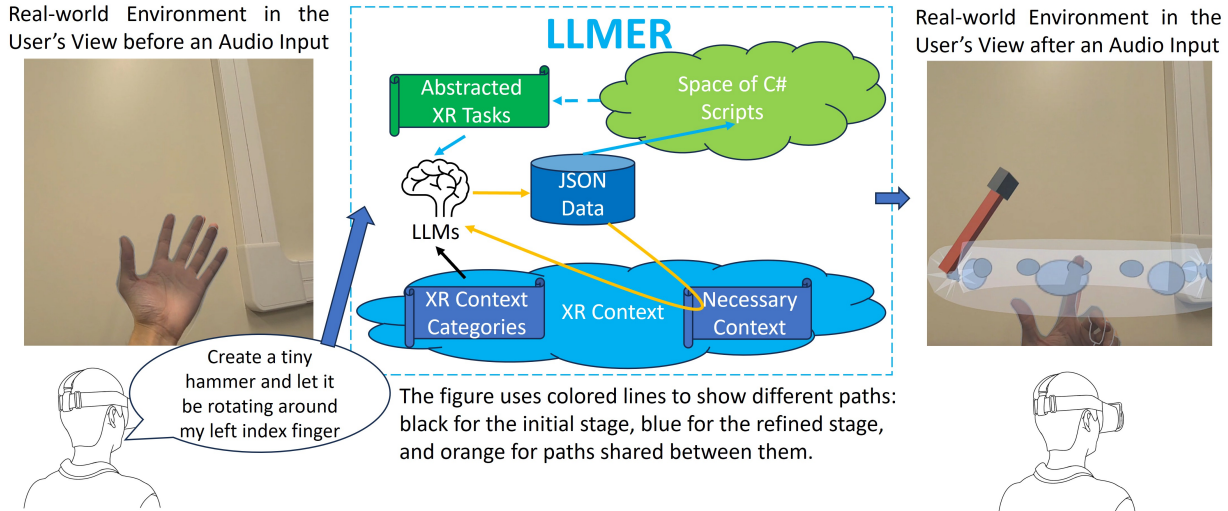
Real-world Environment in the User's View before an Audio Input

LLMER

Abstracted XR Tasks

Space of C# Scripts

JSON Data

LLMs

XR Context Categories

XR Context

Necessary Context

Real-world Environment in the User's View after an Audio Input

Create a tiny hammer and let it be rotating around my left index finger

The figure uses colored lines to show different paths: black for the initial stage, blue for the refined stage, and orange for paths shared between them.